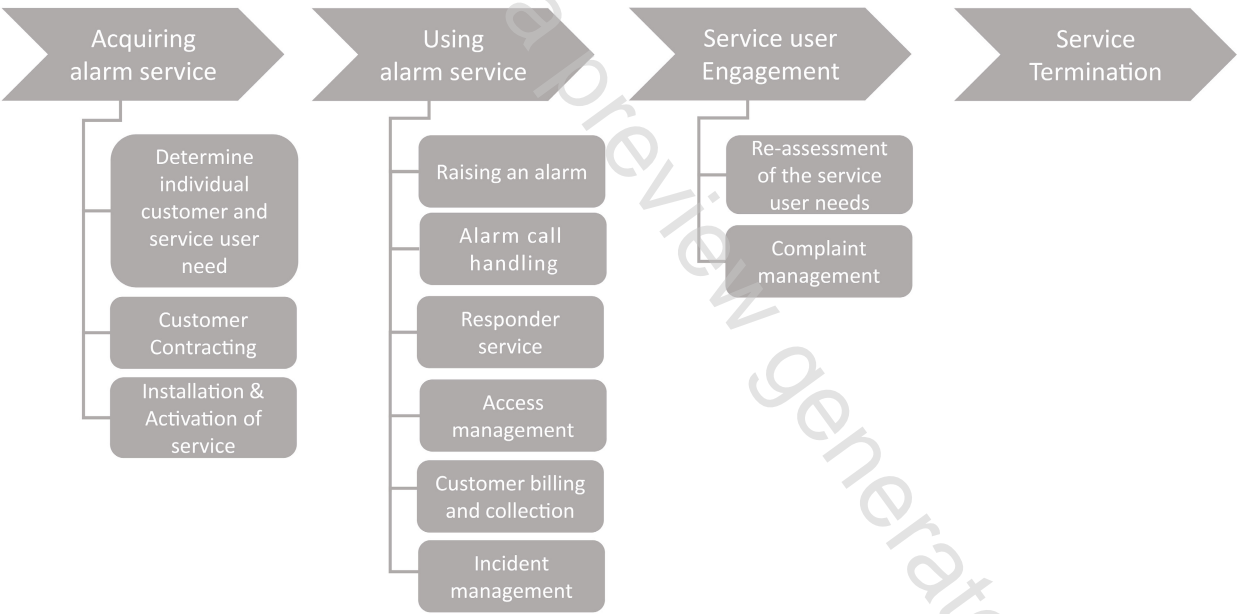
Acquiring alarm service

Determine individual customer and service user need

Customer Contracting

Installation & Activation of service

Using alarm service

Raising an alarm

Alarm call handling

Responder service

Access management

Customer billing and collection

Incident management

Service user Engagement

Re-assessment of the service user needs

Complaint management

Service Termination

a preview generat